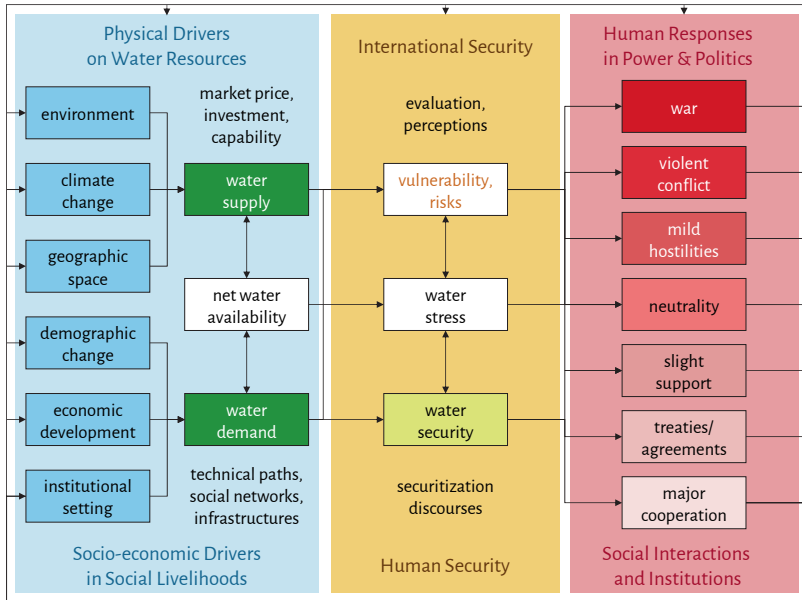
Physical Drivers on Water Resources

environment

climate change

geographic space

demographic change

economic development

institutional setting

market price, investment, capability

water supply

net water availability

water demand

technical paths, social networks, infrastructures

Socio-economic Drivers in Social Livelihoods

International Security

evaluation, perceptions

vulnerability, risks

water stress

water security

securitization discourses

Human Security

Human Responses in Power & Politics

war

violent conflict

mild hostilities

neutrality

slight support

treaties/ agreements

major cooperation

Social Interactions and Institutions